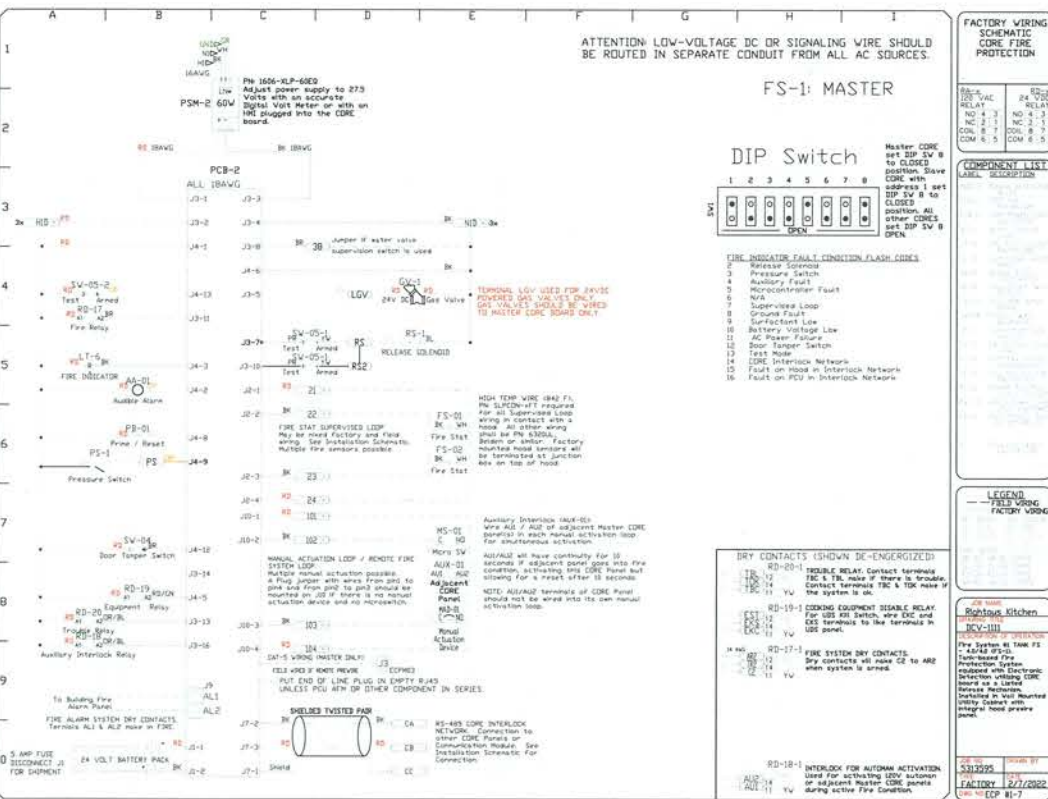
A B C D E F G H I

1

ATTENTION: LOW-VOLTAGE DC OR SIGNALING WIRE SHOULD BE ROUTED IN SEPARATE CONDUIT FROM ALL AC SOURCES.

FS-1: MASTER

GND GR
NEU WH
HOT BK
16AWG

PN: 1606-XLP-60EQ
Adjust power supply to 27.5 Volts with an accurate Digital Volt Meter or with an HMI plugged into the CORE board.

PSM-2 60W

2

RD 18AWG
BK 18AWG

PCB-2
ALL 18AWG

DIP Switch

1 2 3 4 5 6 7 8
SW1
OPEN

Master CORE set DIP SW 8 to CLOSED position. Slave CORE with address 1 set DIP SW 8 to CLOSED position. All other CORES set DIP SW 8 OPEN.

3

J3-1 J3-3
J3-2 J3-4
J4-1 J3-8
J3-6
J4-13 J3-5
J3-11

Jumper if water valve supervision switch is used

LGV
GV-1
24V DC Gas Valve

TERMINAL LGV USED FOR 24VDC POWERED GAS VALVES ONLY. GAS VALVES SHOULD BE WIRED TO MASTER CORE BOARD ON.1

4

SW-05-2
Test Armed
RD-17
Fire Relay

FIRE INDICATOR FAULT CONDITION FLASH CODES
2 Release Solenoid
3 Pressure Switch
4 Auxiliary Fault
5 Microcontroller Fault
6 N/A
7 Supervised Loop
8 Ground Fault
9 Surfactant Low
10 Battery Voltage Low
11 AC Power Failure
12 Door Tamper Switch
13 Test Mode
14 CORE Interlock Network
15 Fault on Hood in Interlock Network
16 Fault on PCU in Interlock Network

5

LT-6
FIRE INDICATOR
A4-01
Audible Alarm

SW-05-1
Test Armed
RS-1
RS
RELEASE SOLENOID
RS2

6

PB-01
Prime / Reset
PS-1
PS
Pressure Switch

FIRE STAT SUPERVISED LOOP
May be mixed Factory and field wiring. See Installation Schematic. Multiple fire sensors possible.

HIGH TEMP WIRE (842 F), PN SLPCON-xFT required for all Supervised Loop wiring in contact with a hood. All other wiring shall be PN 6305UL, Belden or similar. Factory mounted hood sensors will be terminated at junction box on top of hood.

FS-01 Fire Stat
FS-02 Fire Stat

7

SW-04
Door Tamper Switch

MS-01
Micro SW
AUX-01
Adjacent CORE Panel
MAB-01
Manual Actuation Device

Auxiliary Interlock (AUX-01): Wire AU1 / AU2 of adjacent Master CORE panel(s) in each manual activation loop for simultaneous activation.

AU1/AU2 will have continuity for 10 seconds if adjacent panel goes into fire condition, activating this CORE Panel but allowing for a reset after 10 seconds.

NOTE: AU1/AU2 terminals of CORE Panel should not be wired into its own manual activation loop.

MANUAL ACTUATION LOOP / REMOTE FIRE SYSTEM LOOP
Multiple manual actuation possible. A Plug jumper with wires from pin1 to pin8 and from pin2 to pin3 should be mounted on J10 if there is no manual actuation device and no microswitch.

8

RD-19
Equipment Relay
RD-20
Trouble Relay
RD-18
Auxiliary Interlock Relay

DRY CONTACTS (SHOWN DE-ENERGIZED)
RD-20-1 TROUBLE RELAY. Contact terminals TBC & TBL make if there is trouble. Contact terminals TBC & TBK make if the system is ok.
RD-19-1 COOKING EQUIPMENT DISABLE RELAY. For UDS KM Switch, wire EKC and EKS terminals to like terminals in UDS panel.
RD-17-1 FIRE SYSTEM DRY CONTACTS. Dry contacts will make C2 to AR2 when system is armed.

9

CAT-5 WIRING (MASTER ONLY)
J3
CCFM03
PUT END OF LINE PLUG IN EMPTY RJ45 UNLESS PCU AFM OR OTHER COMPONENT IN SERIES.

To Building Fire Alarm Panel
FIRE ALARM SYSTEM DRY CONTACTS. Terminals AL1 & AL2 make in FIRE.
AL1
AL2

SHIELDED TWISTED PAIR

RS-485 CORE INTERLOCK NETWORK. Connection to other CORE Panels or Communication Module. See Installation Schematic for Connection.

CA CB CC
Shield

10

5 AMP FUSE DISCONNECT J1 FOR SHIPMENT
24 VOLT BATTERY PACK

RD-18-1 INTERLOCK FOR AUTOMAN ACTIVATION. Used for activating 120V automan or adjacent Master CORE panels during active Fire Condition.

FACTORY WIRING SCHEMATIC CORE FIRE PROTECTION

120 VAC RELAY
24 VDC RELAY
NO 4 3
NC 2 1
COIL 8 7
COM 6 5

COMPONENT LIST
LABEL DESCRIPTION

LEGEND
FIELD WIRING
FACTORY WIRING

JOB NAME
Rohtaus Kitchen
DRAWING TITLE
DCV-1111
DESCRIPTION OF OPERATION
Fire System 4L TANK FS - 43/43 (FS-2). Tank-based Fire Protection System equipped with Electronic Detection utilizing CORE board as a Listed Release Mechanism. Installed in Wall Mounted Utility Cabinet with integral hood prewire panel.

5312595
FACTORY 2/7/2022
FCP 01-7